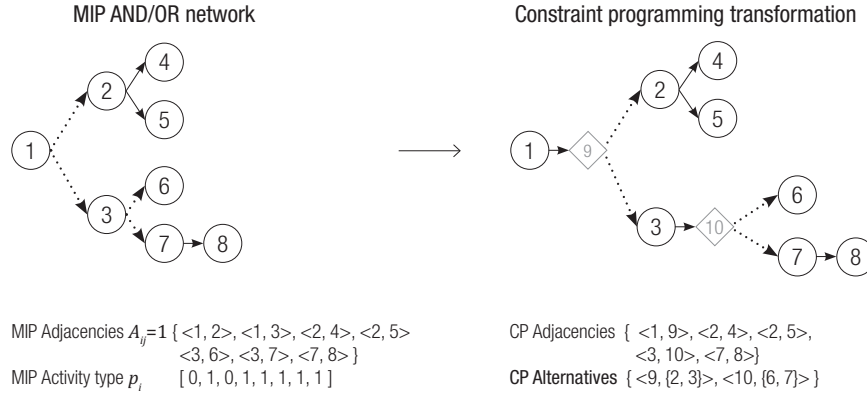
MIP AND/OR network

Constraint programming transformation

1
2
3
4
5
6
7
8

1
9
2
4
5
3
10
6
7
8

MIP Adjacencies $A_{ij}$=1 { <1, 2>, <1, 3>, <2, 4>, <2, 5> <3, 6>, <3, 7>, <7, 8> }
MIP Activity type $p_i$ [ 0, 1, 0, 1, 1, 1, 1, 1 ]

CP Adjacencies { <1, 9>, <2, 4>, <2, 5>, <3, 10>, <7, 8>}
CP Alternatives { <9, {2, 3}>, <10, {6, 7}> }